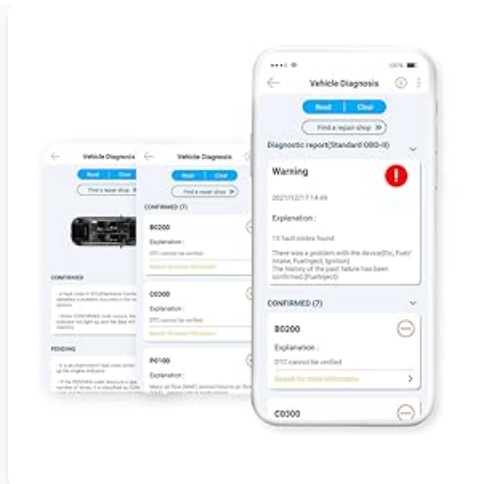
Vehicle Diagnosis

Read Clear

Find a repair shop

CONFIRMED

PENDING

Vehicle Diagnosis

Read Clear

Find a repair shop

CONFIRMED (7)

B0200

Explanation :

DTC cannot be verified

Search for more information

C0300

Explanation :

DTC cannot be verified

Search for more information

P0100

Explanation :

100%

Vehicle Diagnosis

Read Clear

Find a repair shop

Diagnostic report(Standard OBD-II)

Warning

2021/12/17 14:49

Explanation :

13 fault codes found.

There was a problem with the device(Etc, Fuel/Intake, FuelInject, Ignition)
The history of the past failure has been confirmed (FuelInject)

CONFIRMED (7)

B0200

Explanation :

DTC cannot be verified

Search for more information

C0300